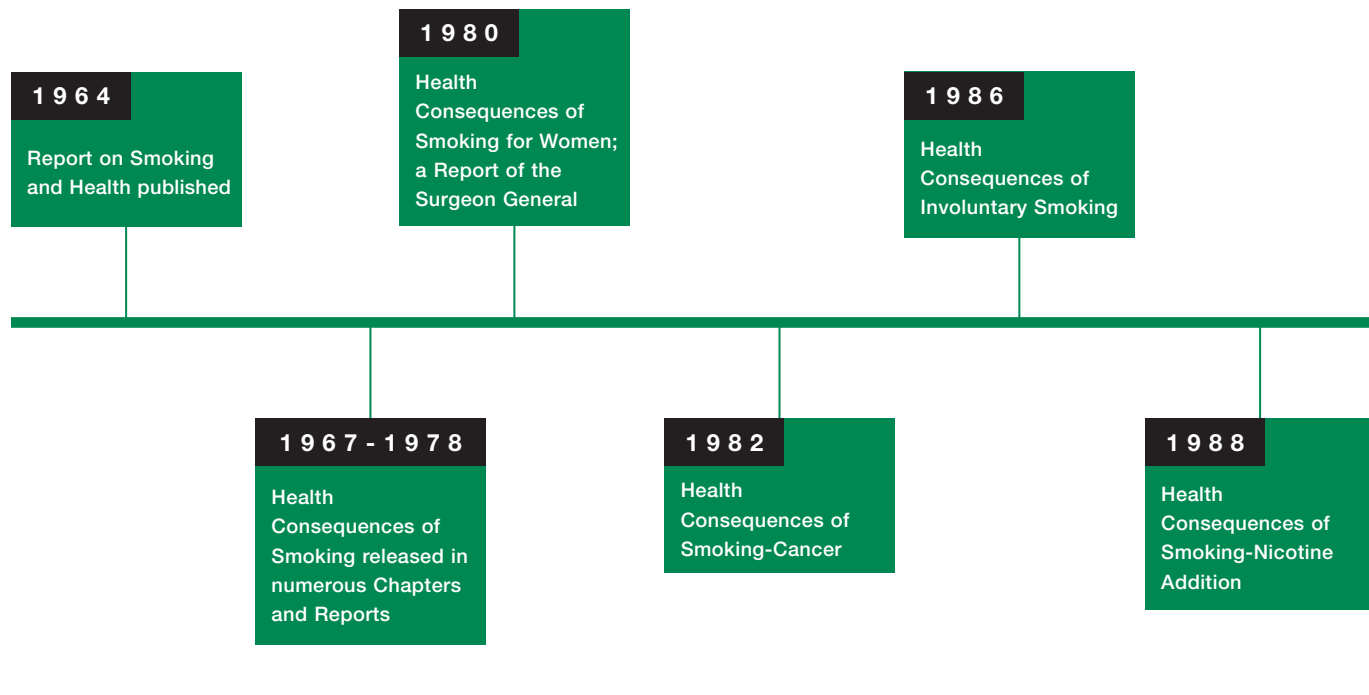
1964

Report on Smoking and Health published

1967-1978

Health Consequences of Smoking released in numerous Chapters and Reports

1980

Health Consequences of Smoking for Women; a Report of the Surgeon General

1982

Health Consequences of Smoking-Cancer

1986

Health Consequences of Involuntary Smoking

1988

Health Consequences of Smoking-Nicotine Addition